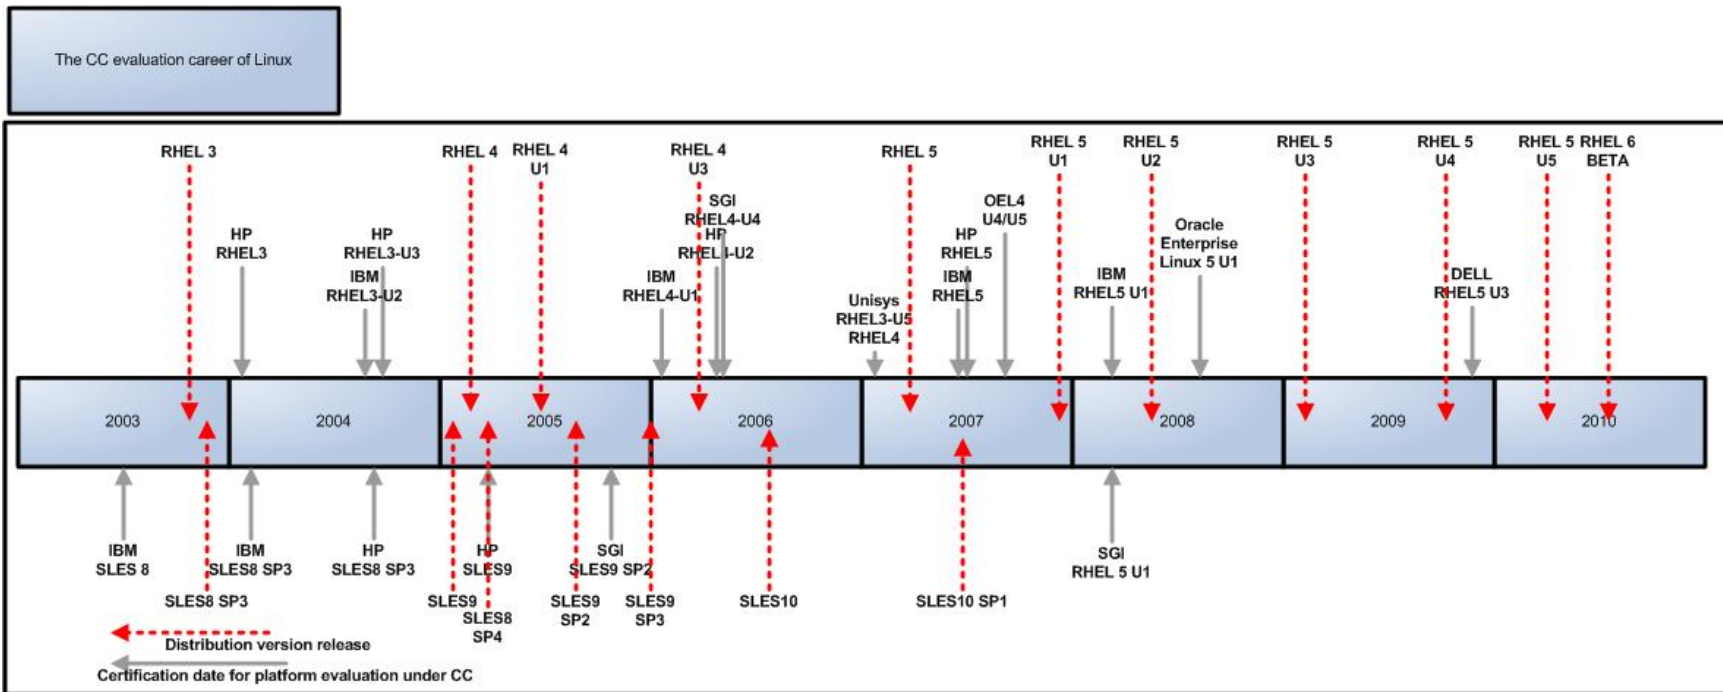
The CC evaluation career of Linux

RHEL 3

HP RHEL3

HP RHEL3-U3

IBM RHEL3-U2

RHEL 4

RHEL 4 U1

RHEL 4 U3

SGI RHEL4-U4

HP RHEL4-U2

IBM RHEL4-U1

Unisys RHEL3-U5 RHEL4

RHEL 5

HP RHEL5

IBM RHEL5

OEL4 U4/U5

RHEL 5 U1

IBM RHEL5 U1

RHEL 5 U2

Oracle Enterprise Linux 5 U1

RHEL 5 U3

RHEL 5 U4

DELL RHEL5 U3

RHEL 5 U5

RHEL 6 BETA

| 2003 | 2004 | 2005 | 2006 | 2007 | 2008 | 2009 | 2010 |
|---|---|---|---|---|---|---|---|

IBM SLES 8

SLES8 SP3

IBM SLES8 SP3

HP SLES8 SP3

SLES9

HP SLES9

SLES8 SP4

SLES9 SP2

SGI SLES9 SP2

SLES9 SP3

SLES10

SLES10 SP1

SGI RHEL 5 U1

Distribution version release

Certification date for platform evaluation under CC